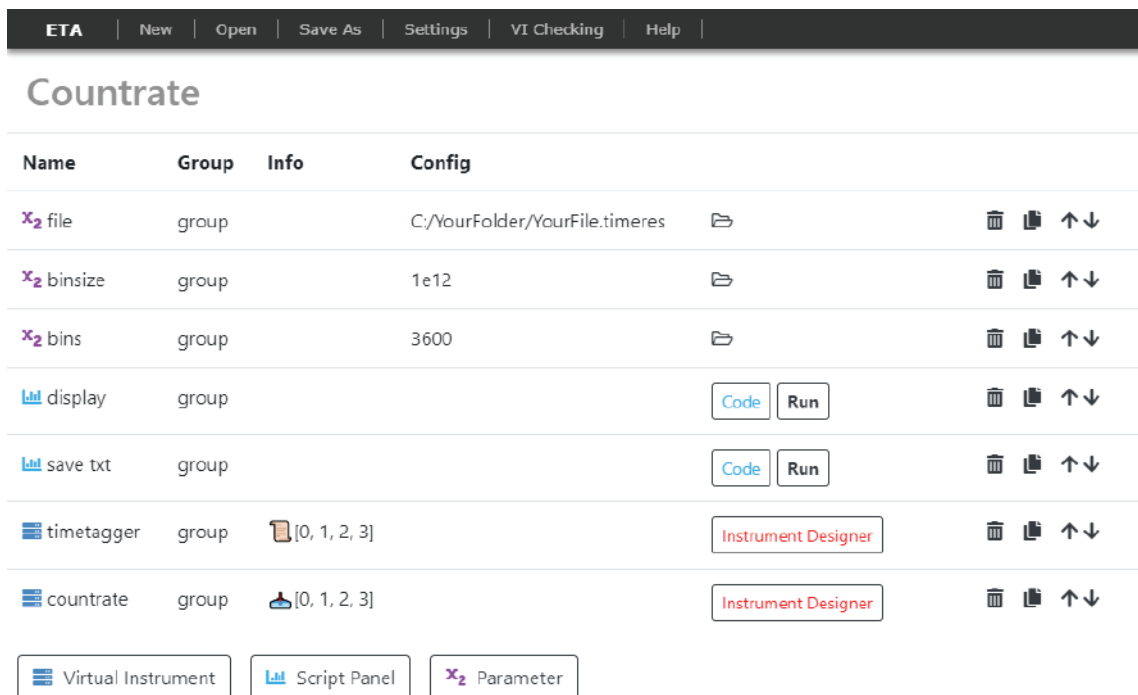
ETA | New | Open | Save As | Settings | VI Checking | Help

Countrate

| Name | Group | Info | Config | | |
|---|---|---|---|---|---|
| $x_2$ file | group | | C:/YourFolder/YourFile.timeres | | ↑↓ |
| $x_2$ binsize | group | | 1e12 | | ↑↓ |
| $x_2$ bins | group | | 3600 | | ↑↓ |
| display | group | | | Code Run | ↑↓ |
| save txt | group | | | Code Run | ↑↓ |
| timetagger | group | [0, 1, 2, 3] | | Instrument Designer | ↑↓ |
| countrate | group | [0, 1, 2, 3] | | Instrument Designer | ↑↓ |

Virtual Instrument
Script Panel
$x_2$ Parameter